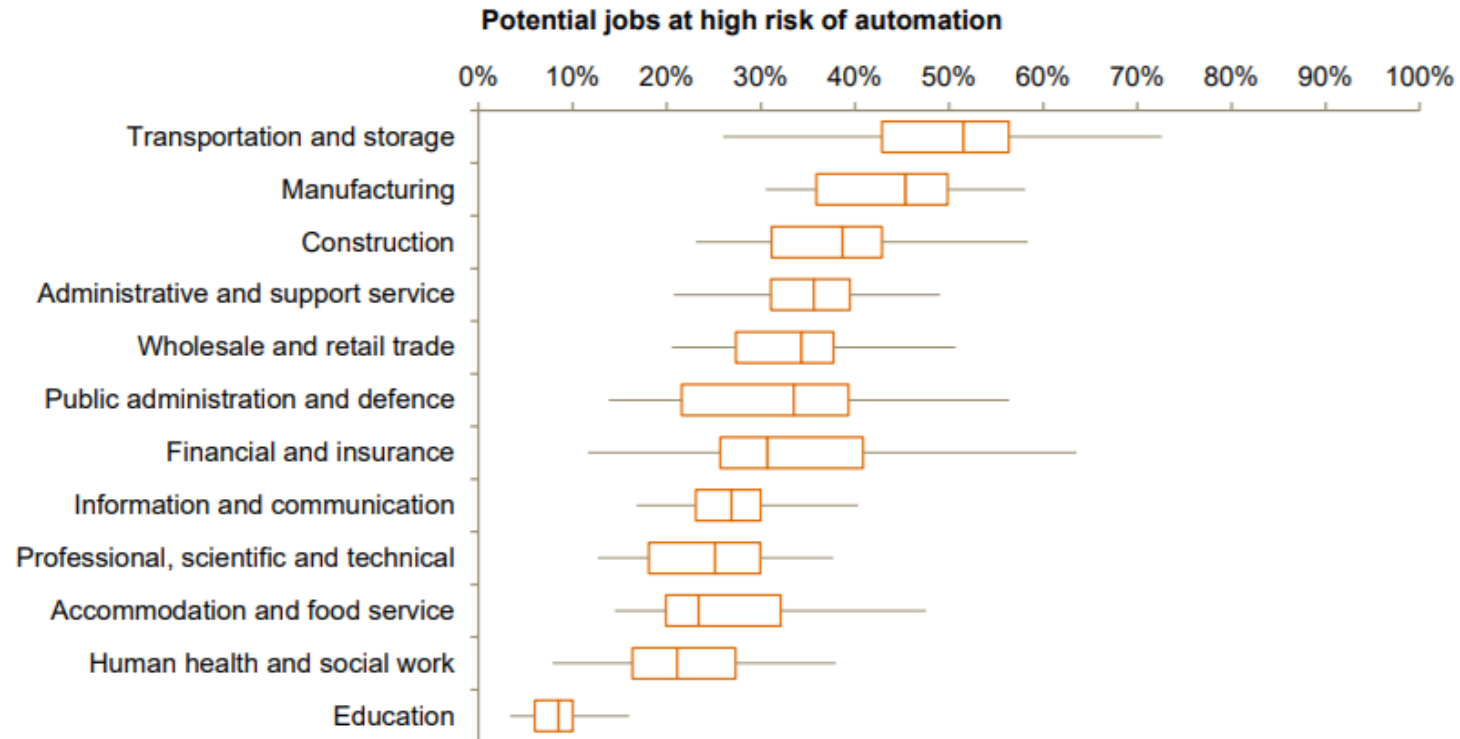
Potential jobs at high risk of automation

0%
10%
20%
30%
40%
50%
60%
70%
80%
90%
100%

Transportation and storage
Manufacturing
Construction
Administrative and support service
Wholesale and retail trade
Public administration and defence
Financial and insurance
Information and communication
Professional, scientific and technical
Accommodation and food service
Human health and social work
Education